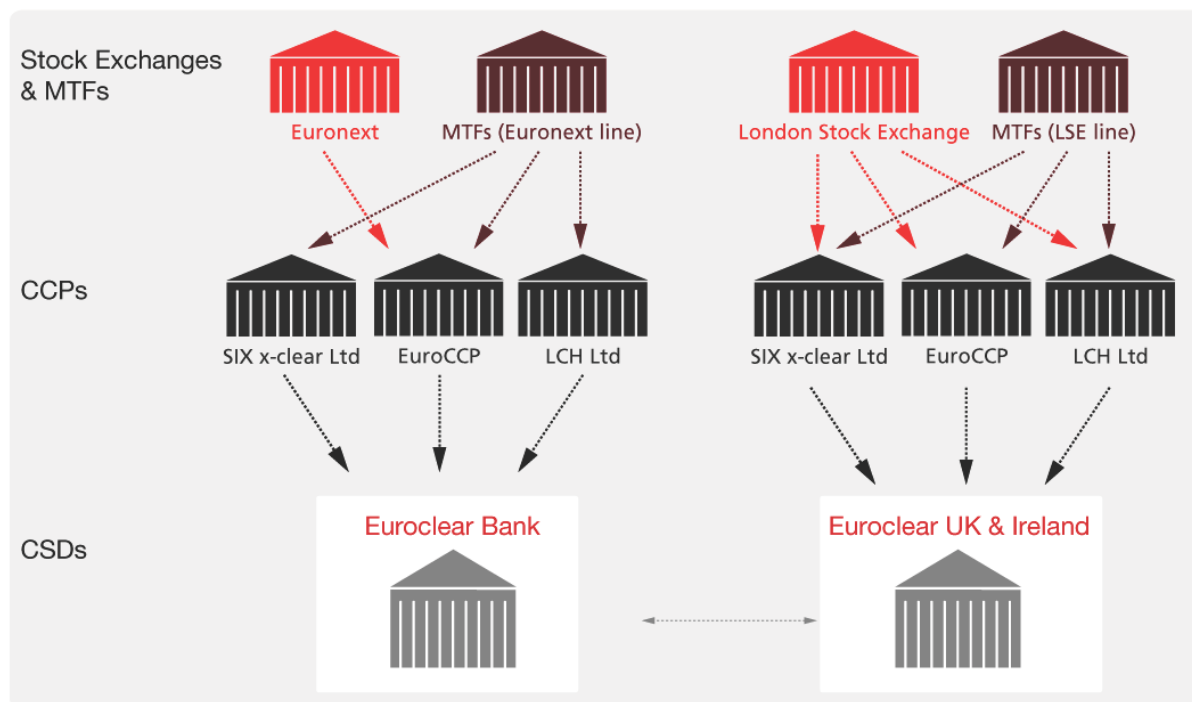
Stock Exchanges & MTFs

Euronext

MTFs (Euronext line)

London Stock Exchange

MTFs (LSE line)

CCPs

SIX x-clear Ltd

EuroCCP

LCH Ltd

SIX x-clear Ltd

EuroCCP

LCH Ltd

CSDs

Euroclear Bank

Euroclear UK & Ireland